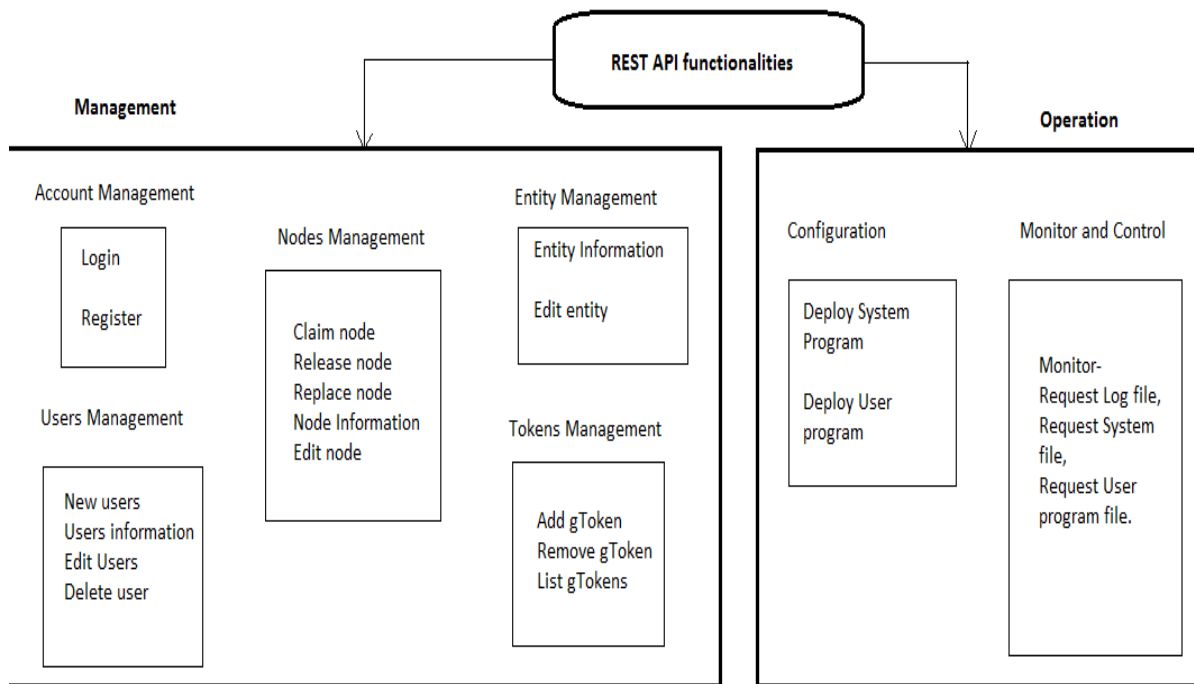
REST API functionalities

Management

Account Management

Login

Register

Users Management

New users
Users information
Edit Users
Delete user

Nodes Management

Claim node
Release node
Replace node
Node Information
Edit node

Entity Management

Entity Information

Edit entity

Tokens Management

Add gToken
Remove gToken
List gTokens

Operation

Configuration

Deploy System Program

Deploy User program

Monitor and Control

Monitor-
Request Log file,
Request System file,
Request User program file.